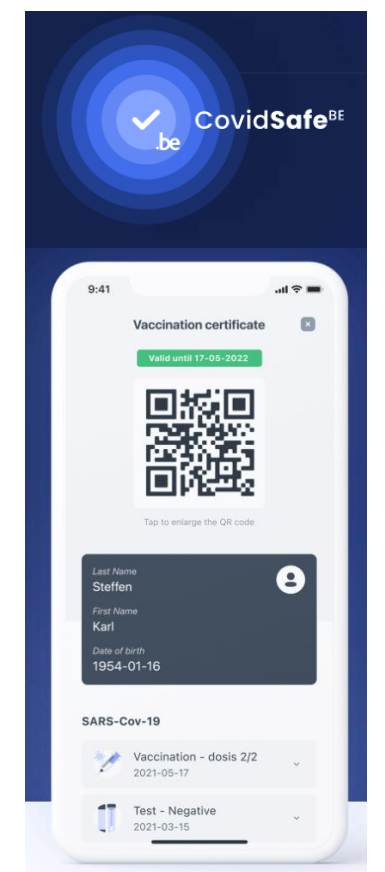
.be CovidSafe$^{BE}$

9:41

Vaccination certificate

Valid until 17-05-2022

Tap to enlarge the QR code

Last Name
Steffen

First Name
Karl

Date of birth
1954-01-16

SARS-Cov-19

Vaccination - dosis 2/2
2021-05-17

Test - Negative
2021-03-15